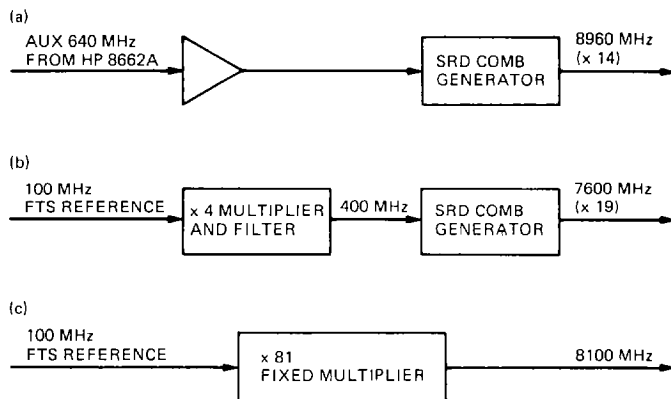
(a)

AUX 640 MHz FROM HP 8662A

SRD COMB GENERATOR

8960 MHz (x 14)

(b)

100 MHz FTS REFERENCE

x 4 MULTIPLIER AND FILTER

400 MHz

SRD COMB GENERATOR

7600 MHz (x 19)

(c)

100 MHz FTS REFERENCE

x 81 FIXED MULTIPLIER

8100 MHz